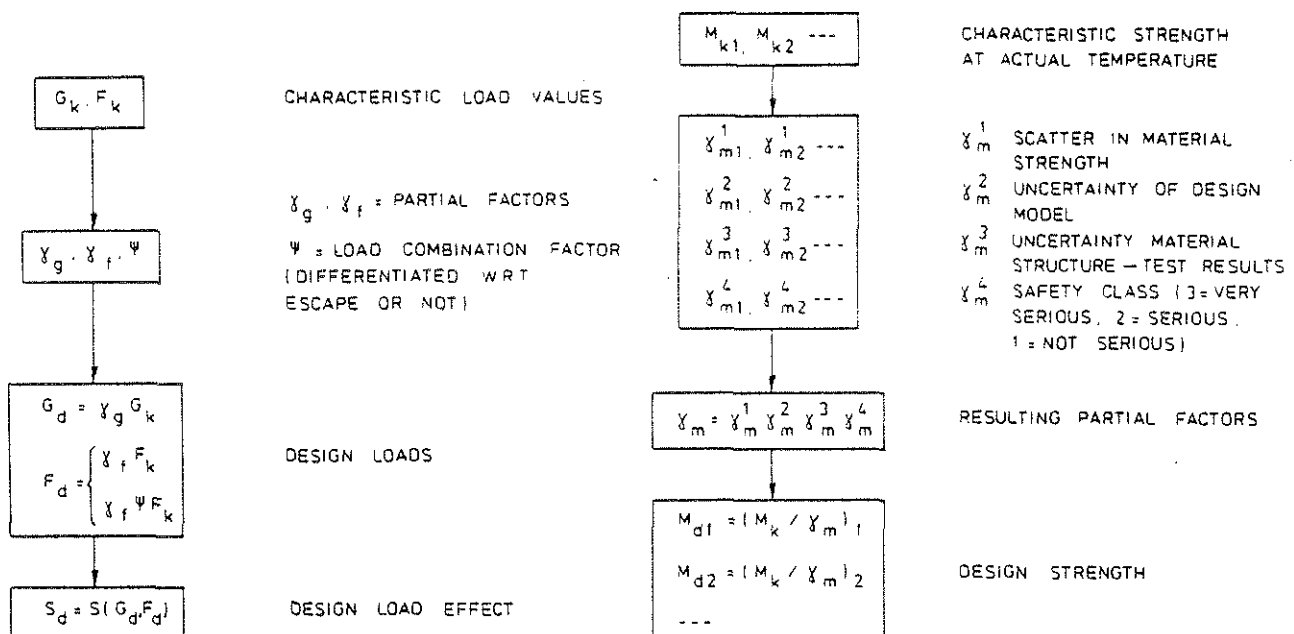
$G_k, F_k$

CHARACTERISTIC LOAD VALUES

$\gamma_g, \gamma_f$ = PARTIAL FACTORS

$\Psi$ = LOAD COMBINATION FACTOR (DIFFERENTIATED WRT ESCAPE OR NOT)

$\gamma_g, \gamma_f, \Psi$

$G_d = \gamma_g G_k$

$F_d = \begin{cases} \gamma_f F_k \\ \gamma_f \Psi F_k \end{cases}$

DESIGN LOADS

$S_d = S(G_d, F_d)$

DESIGN LOAD EFFECT

$M_{k1}, M_{k2}$ ---

CHARACTERISTIC STRENGTH AT ACTUAL TEMPERATURE

$\gamma^1_{m1}, \gamma^1_{m2}$ ---

$\gamma^2_{m1}, \gamma^2_{m2}$ ---

$\gamma^3_{m1}, \gamma^3_{m2}$ ---

$\gamma^4_{m1}, \gamma^4_{m2}$ ---

$\gamma^1_m$ SCATTER IN MATERIAL STRENGTH

$\gamma^2_m$ UNCERTAINTY OF DESIGN MODEL

$\gamma^3_m$ UNCERTAINTY MATERIAL STRUCTURE — TEST RESULTS

$\gamma^4_m$ SAFETY CLASS (3 = VERY SERIOUS, 2 = SERIOUS, 1 = NOT SERIOUS)

$\gamma_m = \gamma^1_m \gamma^2_m \gamma^3_m \gamma^4_m$

RESULTING PARTIAL FACTORS

$M_{d1} = (M_k / \gamma_m)_1$

$M_{d2} = (M_k / \gamma_m)_2$

---

DESIGN STRENGTH